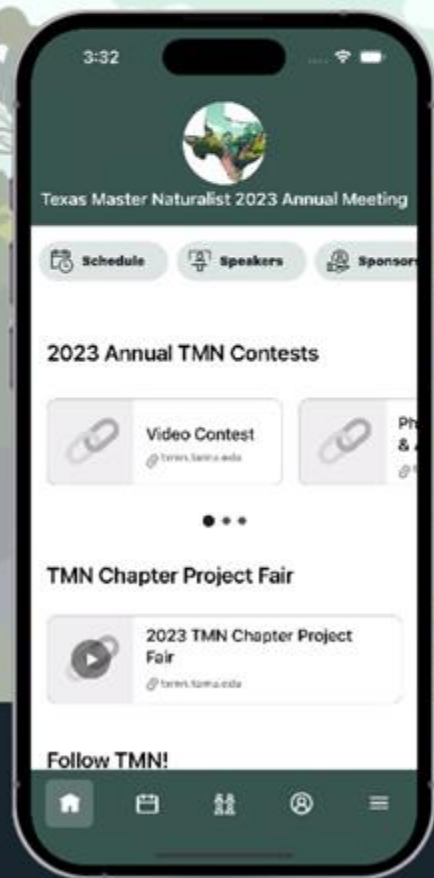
3:32

Texas Master Naturalist 2023 Annual Meeting

Schedule
Speakers
Sponsors

2023 Annual TMN Contests

Video Contest
txmn.tamu.edu

Ph
& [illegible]

TMN Chapter Project Fair

2023 TMN Chapter Project Fair
txmn.tamu.edu

Follow TMN!